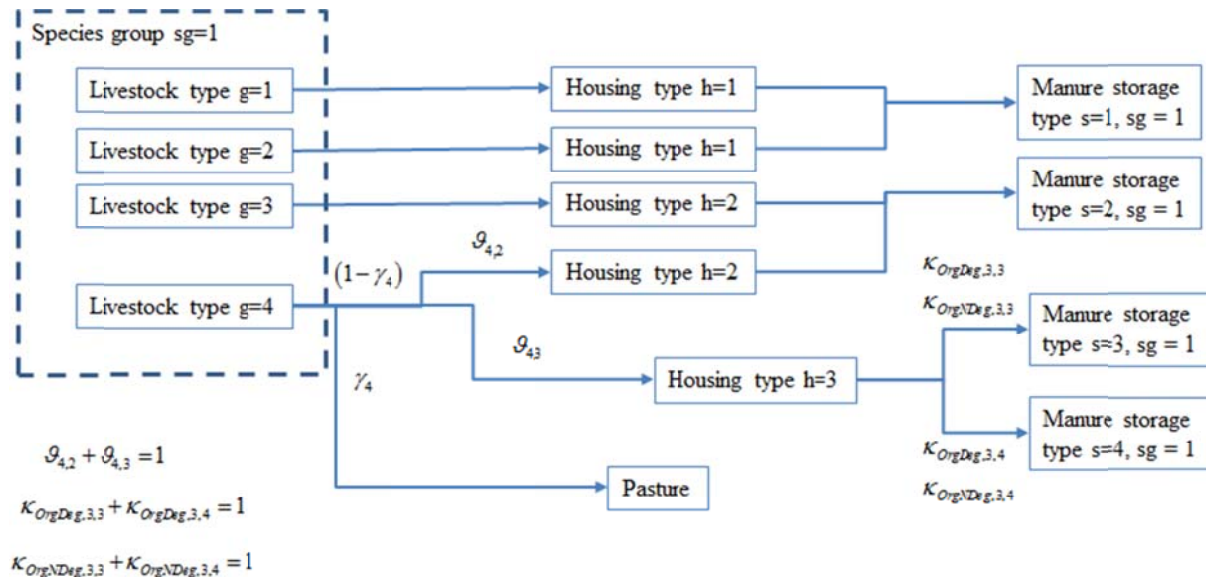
Species group sg=1

Livestock type g=1

Livestock type g=2

Livestock type g=3

Livestock type g=4

Housing type h=1

Housing type h=1

Housing type h=2

Housing type h=2

Housing type h=3

Pasture

Manure storage type s=1, sg = 1

Manure storage type s=2, sg = 1

Manure storage type s=3, sg = 1

Manure storage type s=4, sg = 1

$(1-\gamma_4)$

$\vartheta_{4,2}$

$\vartheta_{43}$

$\gamma_4$

$\kappa_{OrgDeg,3,3}$

$\kappa_{OrgNDeg,3,3}$

$\kappa_{OrgDeg,3,4}$

$\kappa_{OrgNDeg,3,4}$

$\vartheta_{4,2} + \vartheta_{4,3} = 1$

$\kappa_{OrgDeg,3,3} + \kappa_{OrgDeg,3,4} = 1$

$\kappa_{OrgNDeg,3,3} + \kappa_{OrgNDeg,3,4} = 1$